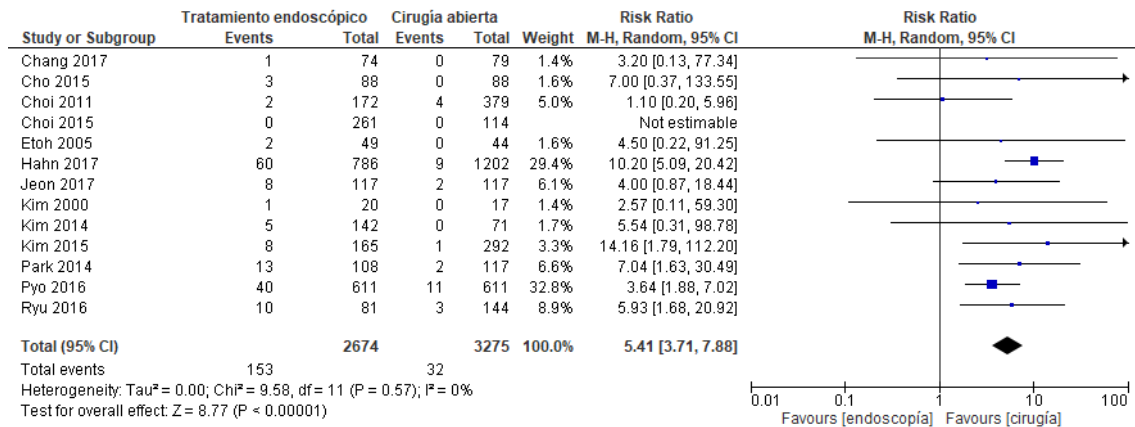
| Study or Subgroup | Tratamiento endoscópico Events | Total | Cirugía abierta Events | Total | Weight | Risk Ratio M-H, Random, 95% CI |
|---|---|---|---|---|---|---|
| Chang 2017 | 1 | 74 | 0 | 79 | 1.4% | 3.20 [0.13, 77.34] |
| Cho 2015 | 3 | 88 | 0 | 88 | 1.6% | 7.00 [0.37, 133.55] |
| Choi 2011 | 2 | 172 | 4 | 379 | 5.0% | 1.10 [0.20, 5.96] |
| Choi 2015 | 0 | 261 | 0 | 114 | | Not estimable |
| Etoh 2005 | 2 | 49 | 0 | 44 | 1.6% | 4.50 [0.22, 91.25] |
| Hahn 2017 | 60 | 786 | 9 | 1202 | 29.4% | 10.20 [5.09, 20.42] |
| Jeon 2017 | 8 | 117 | 2 | 117 | 6.1% | 4.00 [0.87, 18.44] |
| Kim 2000 | 1 | 20 | 0 | 17 | 1.4% | 2.57 [0.11, 59.30] |
| Kim 2014 | 5 | 142 | 0 | 71 | 1.7% | 5.54 [0.31, 98.78] |
| Kim 2015 | 8 | 165 | 1 | 292 | 3.3% | 14.16 [1.79, 112.20] |
| Park 2014 | 13 | 108 | 2 | 117 | 6.6% | 7.04 [1.63, 30.49] |
| Pyo 2016 | 40 | 611 | 11 | 611 | 32.8% | 3.64 [1.88, 7.02] |
| Ryu 2016 | 10 | 81 | 3 | 144 | 8.9% | 5.93 [1.68, 20.92] |
| **Total (95% CI)** | | **2674** | | **3275** | **100.0%** | **5.41 [3.71, 7.88]** |
| Total events | 153 | | 32 | | | |

Heterogeneity: Tau² = 0.00; Chi² = 9.58, df = 11 (P = 0.57); I² = 0%
Test for overall effect: Z = 8.77 (P < 0.00001)

Risk Ratio
M-H, Random, 95% CI

0.01 0.1 1 10 100
Favours [endoscopía] Favours [cirugía]